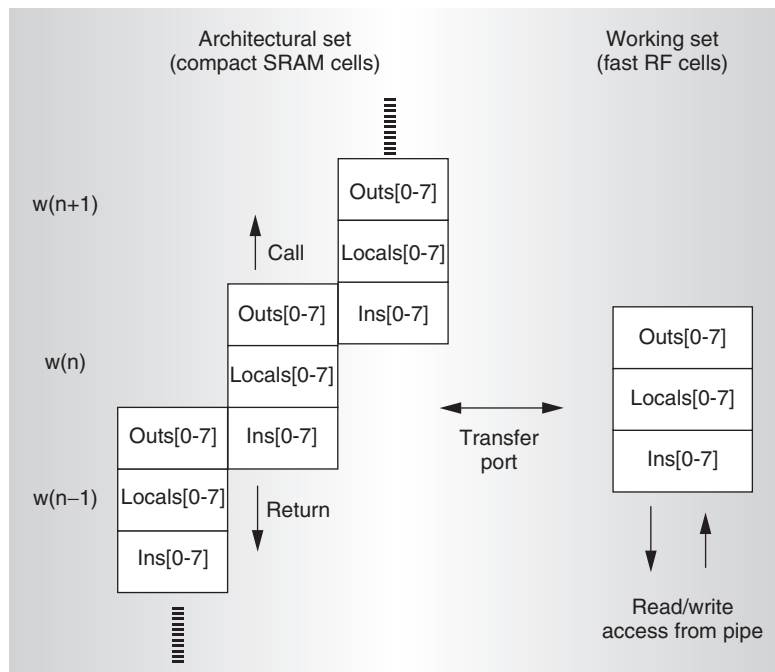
Architectural set
(compact SRAM cells)

Working set
(fast RF cells)

w(n+1)

Outs[0-7]

Call

Locals[0-7]

Ins[0-7]

Outs[0-7]

w(n)

Locals[0-7]

Outs[0-7]

Ins[0-7]

Transfer
port

w(n–1)

Locals[0-7]

Return

Ins[0-7]

Outs[0-7]

Locals[0-7]

Ins[0-7]

Read/write
access from pipe